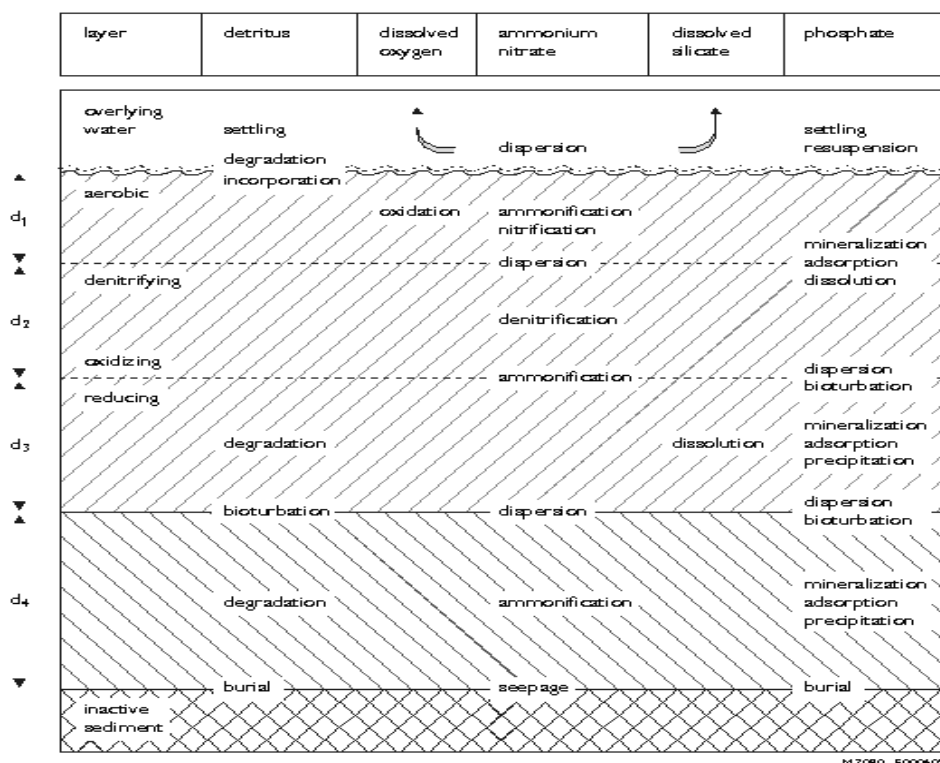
| layer | detritus | dissolved oxygen | ammonium nitrate | dissolved silicate | phosphate |
|---|---|---|---|---|---|

overlying water

settling

dispersion

settling resuspension

degradation incorporation

aerobic

$d_1$

oxidation

ammonification nitrification

mineralization adsorption dissolution

dispersion

denitrifying

$d_2$

denitrification

oxidizing

reducing

ammonification

dispersion bioturbation

$d_3$

degradation

dissolution

mineralization adsorption precipitation

bioturbation

dispersion

dispersion bioturbation

$d_4$

degradation

ammonification

mineralization adsorption precipitation

burial

seepage

burial

inactive sediment

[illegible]